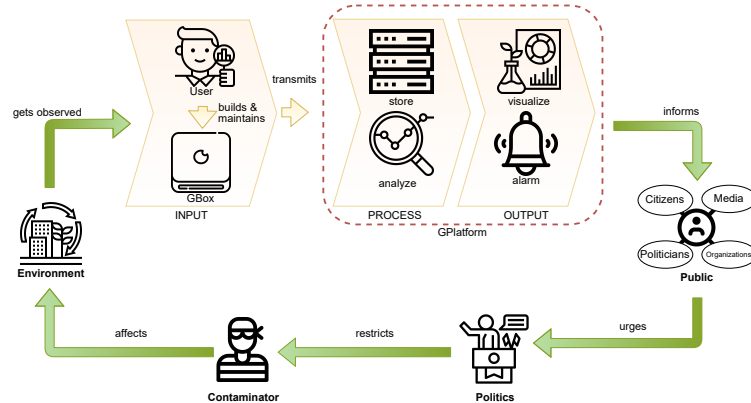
gets observed

User

builds & maintains

GBox

INPUT

transmits

store

analyze

PROCESS

visualize

alarm

OUTPUT

GPlatform

informs

Citizens

Media

Politicians

Organizations

Public

urges

Politics

restricts

Contaminator

affects

Environment